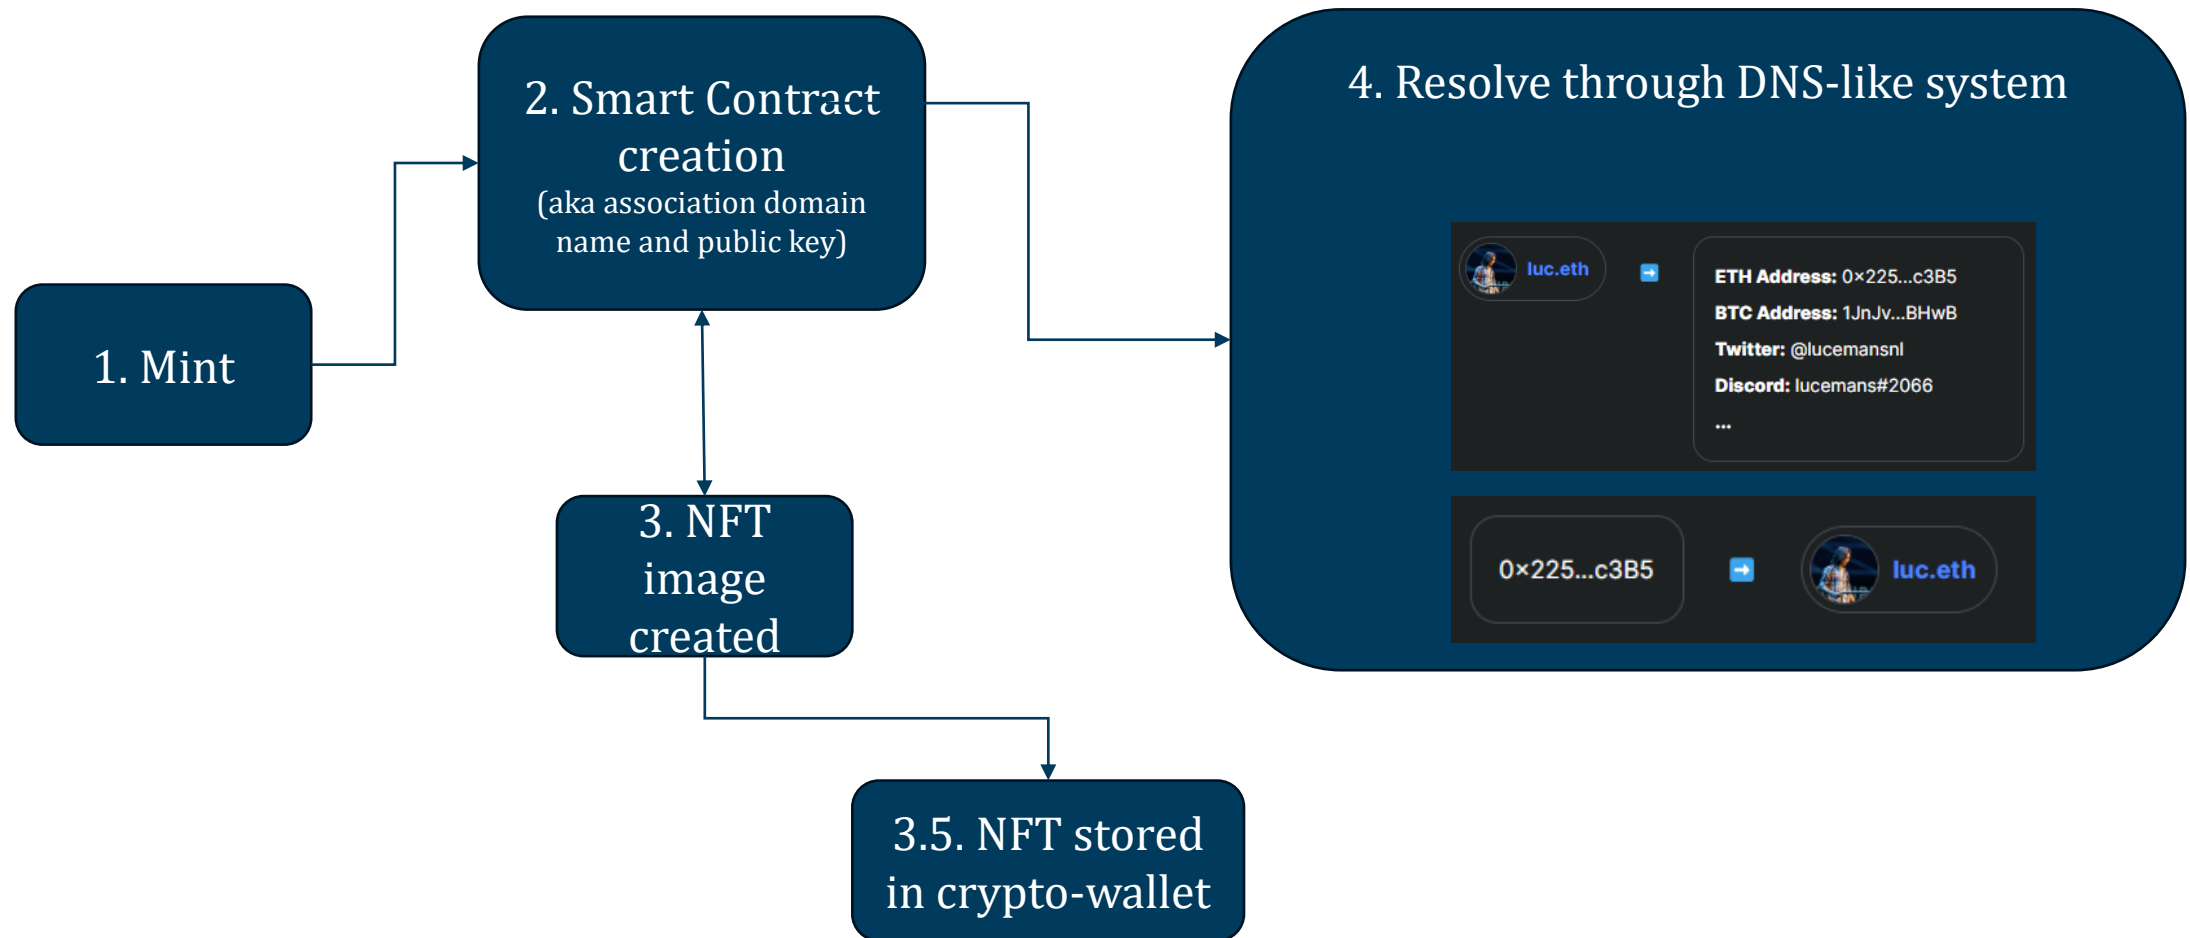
2. Smart Contract creation
(aka association domain name and public key)

1. Mint

3. NFT image created

3.5. NFT stored in crypto-wallet

4. Resolve through DNS-like system

luc.eth

ETH Address: 0×225...c3B5
BTC Address: 1JnJv...BHwB
Twitter: @lucemansnl
Discord: lucemans#2066
...

0×225...c3B5

luc.eth